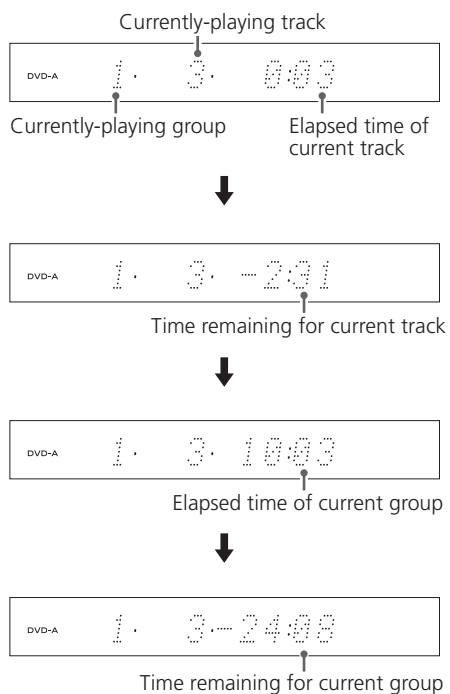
Currently-playing track

DVD-A 1· 3· 0:03

Currently-playing group

Elapsed time of current track

DVD-A 1· 3· −2:31

Time remaining for current track

DVD-A 1· 3· 10:03

Elapsed time of current group

DVD-A 1· 3·−24:08

Time remaining for current group